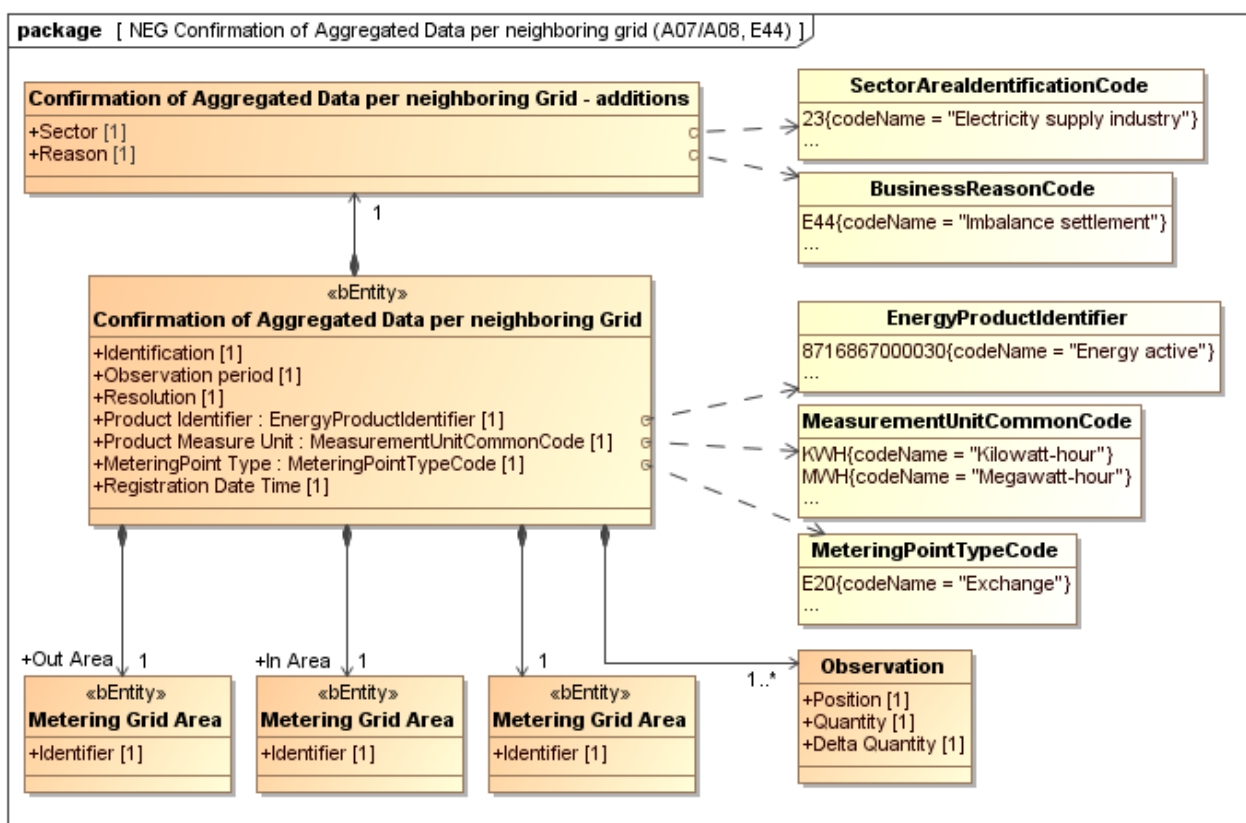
package [ NEG Confirmation of Aggregated Data per neighboring grid (A07/A08, E44) ]

Confirmation of Aggregated Data per neighboring Grid - additions
+Sector [1]
+Reason [1]

SectorAreaIdentificationCode
23{codeName = "Electricity supply industry"}
...

BusinessReasonCode
E44{codeName = "Imbalance settlement"}
...

1

«bEntity»
Confirmation of Aggregated Data per neighboring Grid
+Identification [1]
+Observation period [1]
+Resolution [1]
+Product Identifier : EnergyProductIdentifier [1]
+Product Measure Unit : MeasurementUnitCommonCode [1]
+MeteringPoint Type : MeteringPointTypeCode [1]
+Registration Date Time [1]

EnergyProductIdentifier
8716867000030{codeName = "Energy active"}
...

MeasurementUnitCommonCode
KWH{codeName = "Kilowatt-hour"}
MWH{codeName = "Megawatt-hour"}
...

MeteringPointTypeCode
E20{codeName = "Exchange"}
...

+Out Area 1
«bEntity»
Metering Grid Area
+Identifier [1]

+In Area 1
«bEntity»
Metering Grid Area
+Identifier [1]

1
«bEntity»
Metering Grid Area
+Identifier [1]

1..*
Observation
+Position [1]
+Quantity [1]
+Delta Quantity [1]